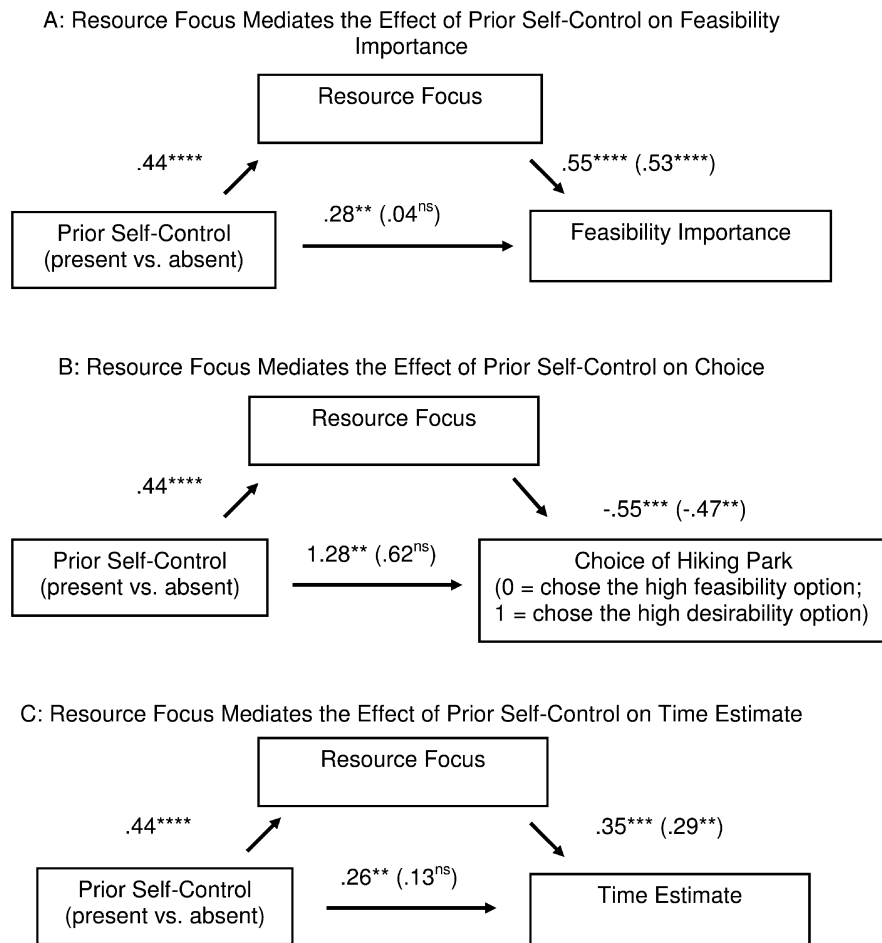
A: Resource Focus Mediates the Effect of Prior Self-Control on Feasibility Importance

Resource Focus

.44****

.55**** (.53****)

Prior Self-Control (present vs. absent)

.28** (.04$^{ns}$)

Feasibility Importance

B: Resource Focus Mediates the Effect of Prior Self-Control on Choice

Resource Focus

.44****

-.55*** (-.47**)

Prior Self-Control (present vs. absent)

1.28** (.62$^{ns}$)

Choice of Hiking Park (0 = chose the high feasibility option; 1 = chose the high desirability option)

C: Resource Focus Mediates the Effect of Prior Self-Control on Time Estimate

Resource Focus

.44****

.35*** (.29**)

Prior Self-Control (present vs. absent)

.26** (.13$^{ns}$)

Time Estimate